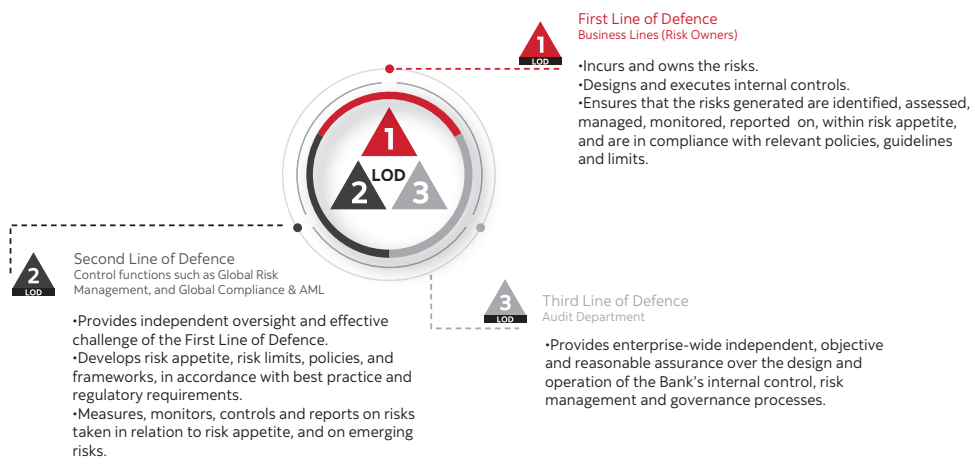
1
LOD
First Line of Defence
Business Lines (Risk Owners)

•Incurs and owns the risks.
•Designs and executes internal controls.
•Ensures that the risks generated are identified, assessed, managed, monitored, reported on, within risk appetite, and are in compliance with relevant policies, guidelines and limits.

1
LOD
2
3

2
LOD
Second Line of Defence
Control functions such as Global Risk Management, and Global Compliance & AML

•Provides independent oversight and effective challenge of the First Line of Defence.
•Develops risk appetite, risk limits, policies, and frameworks, in accordance with best practice and regulatory requirements.
•Measures, monitors, controls and reports on risks taken in relation to risk appetite, and on emerging risks.

3
LOD
Third Line of Defence
Audit Department

•Provides enterprise-wide independent, objective and reasonable assurance over the design and operation of the Bank's internal control, risk management and governance processes.